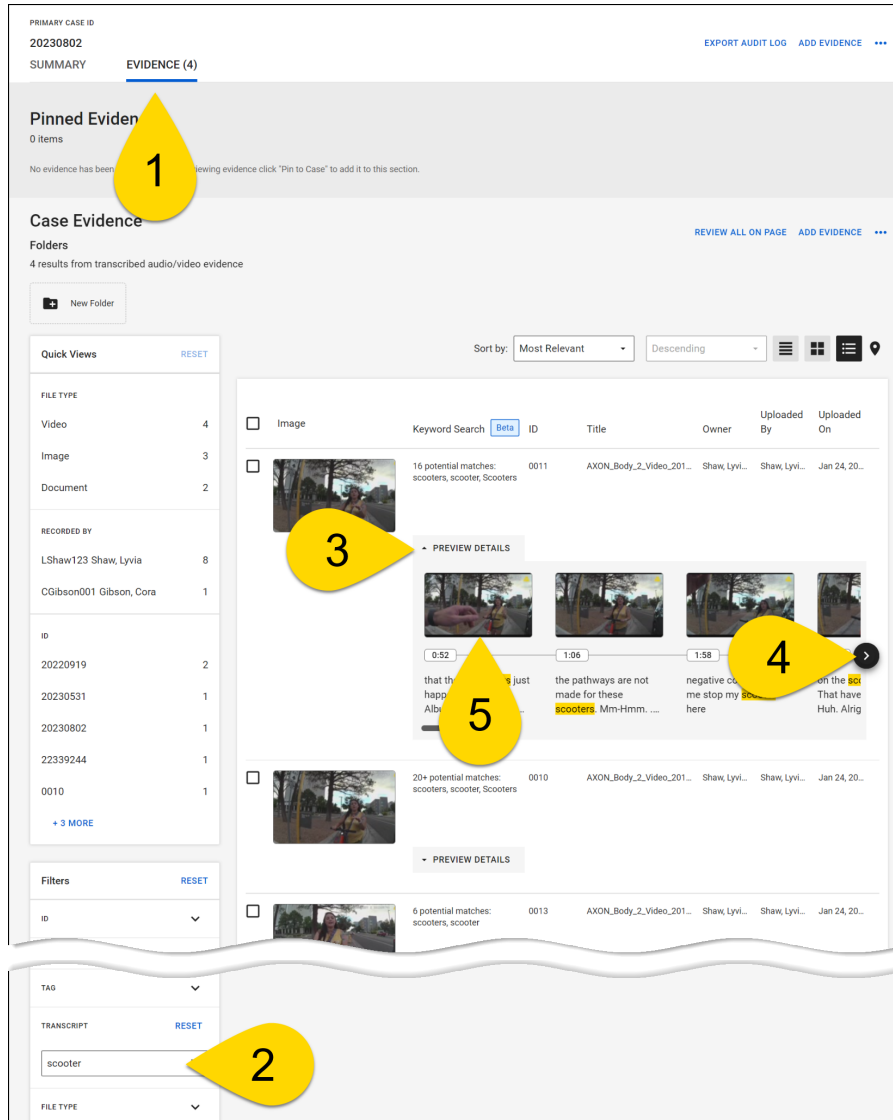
PRIMARY CASE ID
20230802
SUMMARY EVIDENCE (4)
EXPORT AUDIT LOG ADD EVIDENCE •••

Pinned Eviden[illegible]
0 items
No evidence has been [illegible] viewing evidence click "Pin to Case" to add it to this section.

1

Case Evidence
Folders
4 results from transcribed audio/video evidence
REVIEW ALL ON PAGE ADD EVIDENCE •••

New Folder

Quick Views RESET

FILE TYPE
Video 4
Image 3
Document 2

RECORDED BY
LShaw123 Shaw, Lyvia 8
CGibson001 Gibson, Cora 1

ID
20220919 2
20230531 1
20230802 1
22339244 1
0010 1
+ 3 MORE

Filters RESET
ID

Sort by: Most Relevant Descending

| | Image | Keyword Search Beta | ID | Title | Owner | Uploaded By | Uploaded On |
|---|---|---|---|---|---|---|---|
| | | 16 potential matches: scooters, scooter, Scooters | 0011 | AXON_Body_2_Video_201... | Shaw, Lyvi... | Shaw, Lyvi... | Jan 24, 20... |

3
PREVIEW DETAILS

0:52
that th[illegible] just happ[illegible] Albu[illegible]

1:06
the pathways are not made for these scooters. Mm-Hmm. ....

1:58
negative c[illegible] me stop my sc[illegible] here

on the sc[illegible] That have Huh. Alrig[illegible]

4
5

| | | 20+ potential matches: scooters, scooter, Scooters | 0010 | AXON_Body_2_Video_201... | Shaw, Lyvi... | Shaw, Lyvi... | Jan 24, 20... |
|---|---|---|---|---|---|---|---|

PREVIEW DETAILS

| | | 6 potential matches: scooters, scooter | 0013 | AXON_Body_2_Video_201... | Shaw, Lyvi... | Shaw, Lyvi... | Jan 24, 20... |
|---|---|---|---|---|---|---|---|

TAG
TRANSCRIPT RESET
scooter
2
FILE TYPE